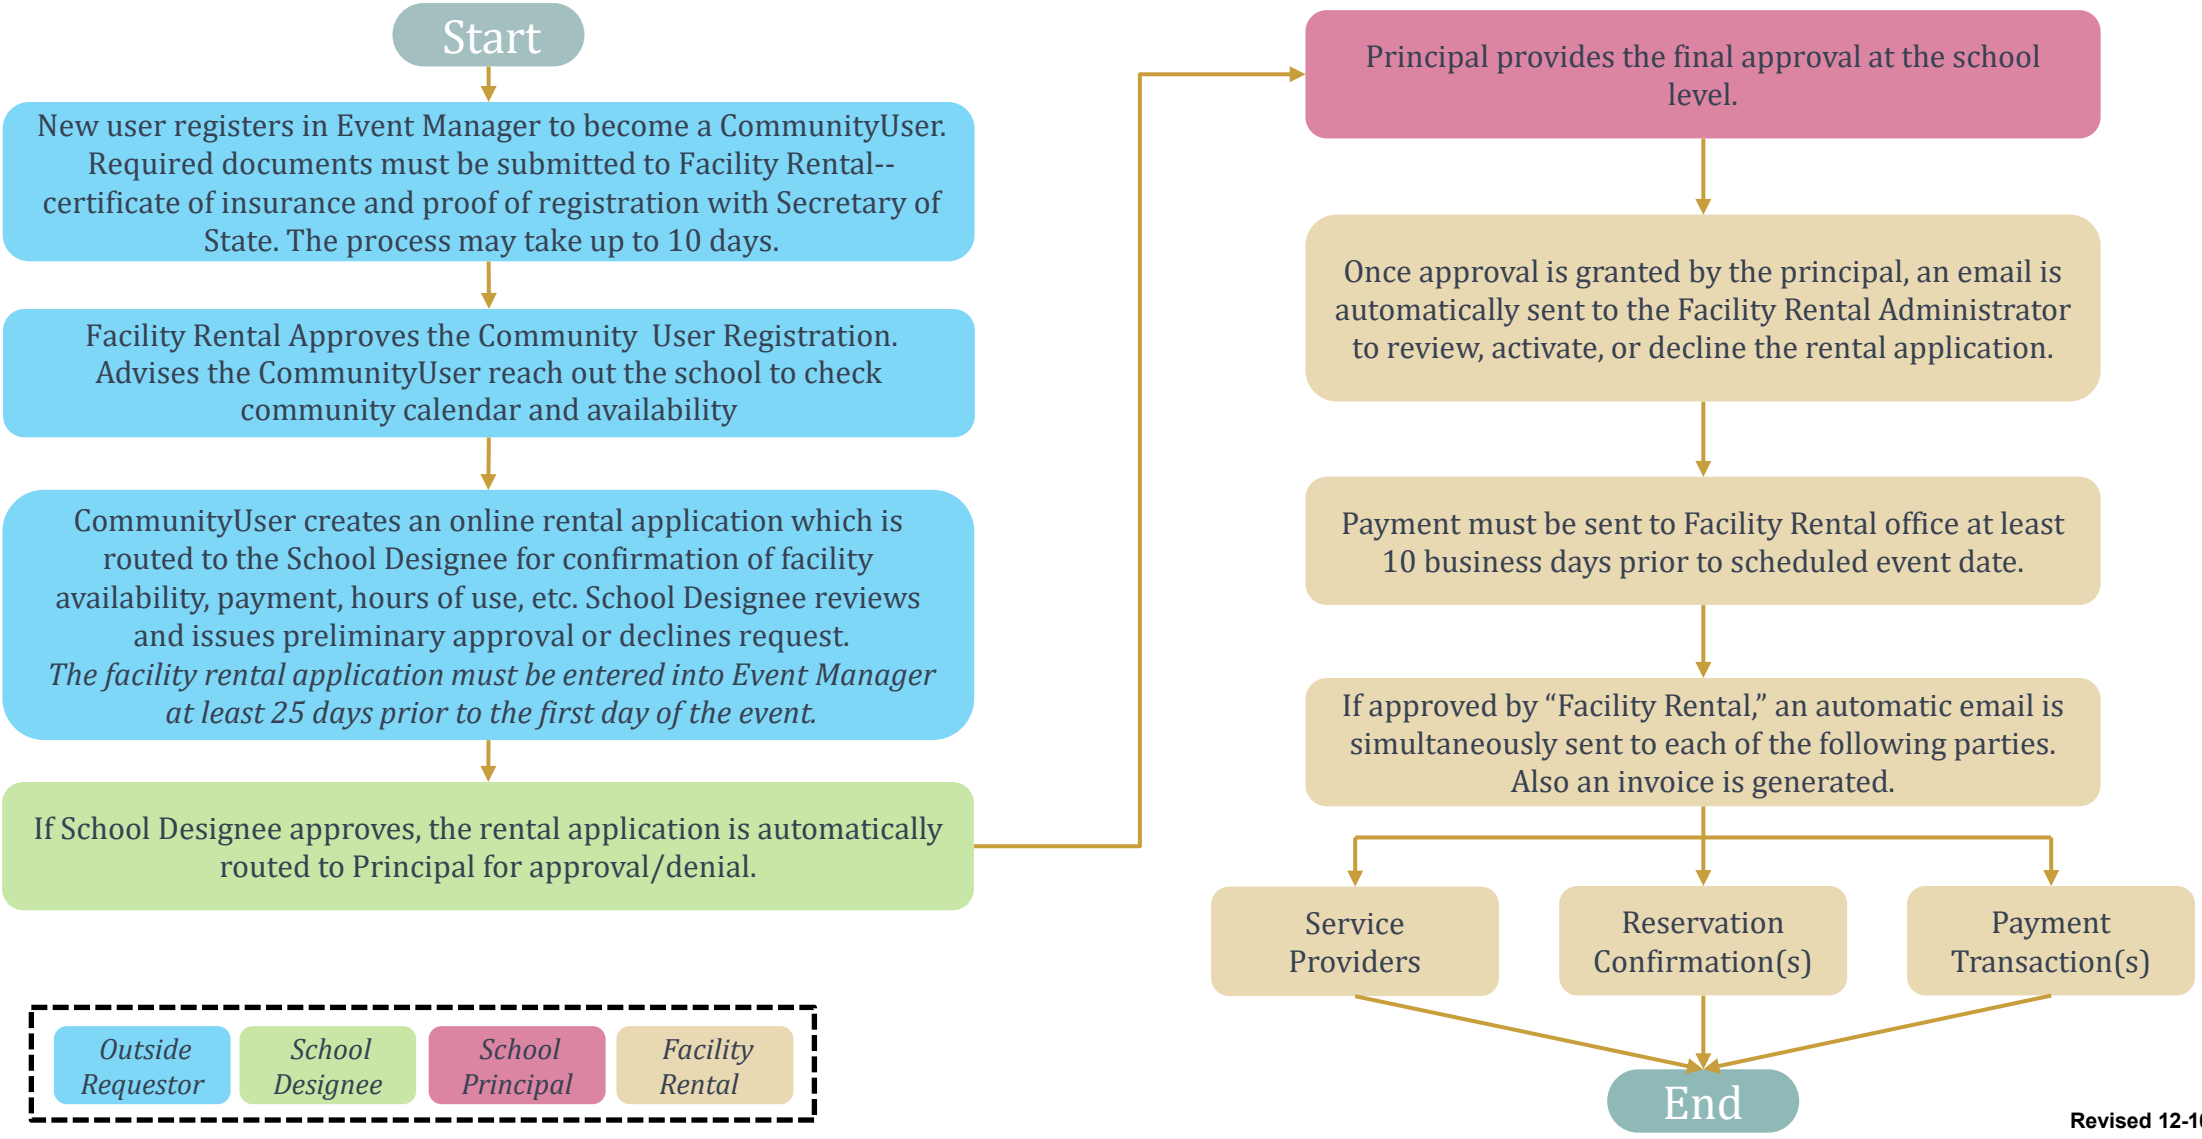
Start

New user registers in Event Manager to become a CommunityUser. Required documents must be submitted to Facility Rental-- certificate of insurance and proof of registration with Secretary of State. The process may take up to 10 days.

Facility Rental Approves the Community User Registration. Advises the CommunityUser reach out the school to check community calendar and availability

CommunityUser creates an online rental application which is routed to the School Designee for confirmation of facility availability, payment, hours of use, etc. School Designee reviews and issues preliminary approval or declines request.
*The facility rental application must be entered into Event Manager at least 25 days prior to the first day of the event.*

If School Designee approves, the rental application is automatically routed to Principal for approval/denial.

*Outside Requestor* | *School Designee* | *School Principal* | *Facility Rental*

Principal provides the final approval at the school level.

Once approval is granted by the principal, an email is automatically sent to the Facility Rental Administrator to review, activate, or decline the rental application.

Payment must be sent to Facility Rental office at least 10 business days prior to scheduled event date.

If approved by "Facility Rental," an automatic email is simultaneously sent to each of the following parties. Also an invoice is generated.

Service Providers

Reservation Confirmation(s)

Payment Transaction(s)

End

Revised 12-1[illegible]